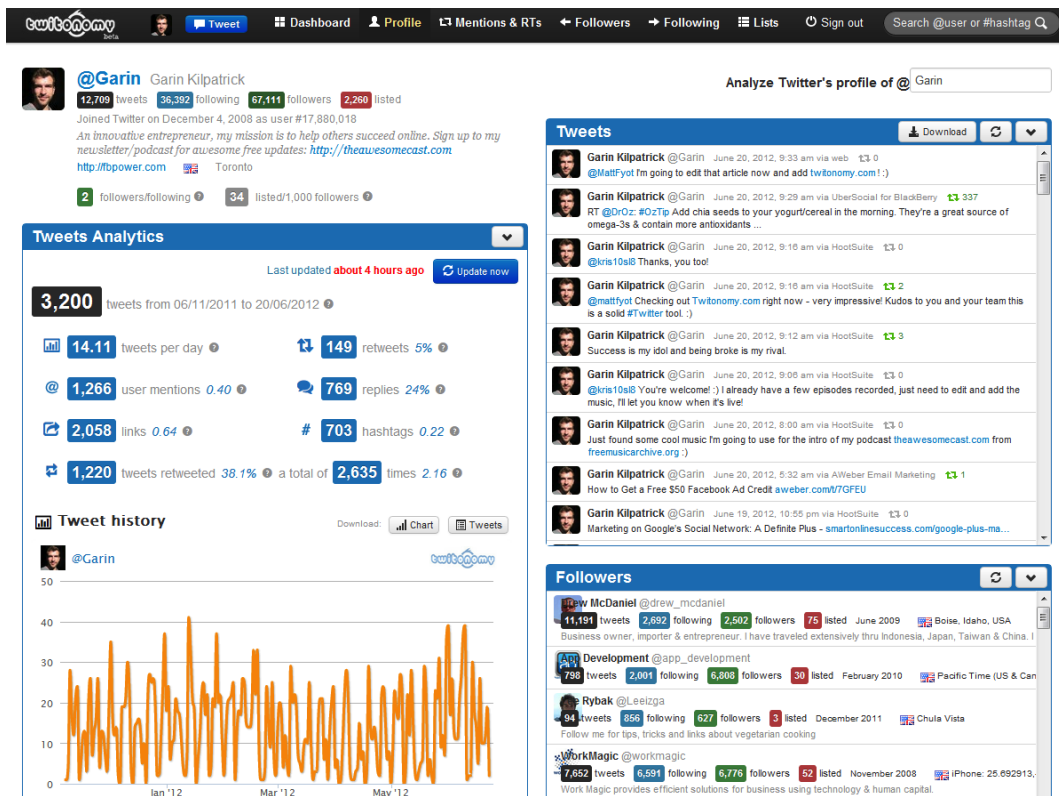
twitonomy beta Tweet Dashboard Profile Mentions & RTs Followers Following Lists Sign out Search @user or #hashtag

@Garin Garin Kilpatrick
12,709 tweets 36,392 following 67,111 followers 2,260 listed
Joined Twitter on December 4, 2008 as user #17,880,018
An innovative entrepreneur, my mission is to help others succeed online. Sign up to my newsletter/podcast for awesome free updates: http://theawesomecast.com
http://fbpower.com Toronto
2 followers/following 34 listed/1,000 followers

Analyze Twitter's profile of @ Garin

Tweets Analytics
Last updated about 4 hours ago Update now
3,200 tweets from 06/11/2011 to 20/06/2012
14.11 tweets per day
149 retweets 5%
1,266 user mentions 0.40
769 replies 24%
2,058 links 0.64
703 hashtags 0.22
1,220 tweets retweeted 38.1% a total of 2,635 times 2.16

Tweet history
Download: Chart Tweets
@Garin twitonomy
50 40 30 20 10 0
Jan '12 Mar '12 May '12

Tweets
Download
Garin Kilpatrick @Garin June 20, 2012, 9:33 am via web 0
@MattFyot I'm going to edit that article now and add twitonomy.com ! :)
Garin Kilpatrick @Garin June 20, 2012, 9:29 am via UberSocial for BlackBerry 337
RT @DrOz: #OzTip Add chia seeds to your yogurt/cereal in the morning. They're a great source of omega-3s & contain more antioxidants ...
Garin Kilpatrick @Garin June 20, 2012, 9:16 am via HootSuite 0
@kris10sl8 Thanks, you too!
Garin Kilpatrick @Garin June 20, 2012, 9:16 am via HootSuite 2
@mattfyot Checking out Twitonomy.com right now - very impressive! Kudos to you and your team this is a solid #Twitter tool. :)
Garin Kilpatrick @Garin June 20, 2012, 9:12 am via HootSuite 3
Success is my idol and being broke is my rival.
Garin Kilpatrick @Garin June 20, 2012, 9:06 am via HootSuite 0
@kris10sl8 You're welcome! :) I already have a few episodes recorded, just need to edit and add the music, I'll let you know when it's live!
Garin Kilpatrick @Garin June 20, 2012, 8:00 am via HootSuite 0
Just found some cool music I'm going to use for the intro of my podcast theawesomecast.com from freemusicarchive.org :)
Garin Kilpatrick @Garin June 20, 2012, 5:32 am via AWeber Email Marketing 1
How to Get a Free $50 Facebook Ad Credit aweber.com/t/7GFEU
Garin Kilpatrick @Garin June 19, 2012, 10:55 pm via HootSuite 0
Marketing on Google's Social Network: A Definite Plus - smartonlinesuccess.com/google-plus-ma...

Followers
Drew McDaniel @drew_mcdaniel
11,191 tweets 2,692 following 2,502 followers 75 listed June 2009 Boise, Idaho, USA
Business owner, importer & entrepreneur. I have traveled extensively thru Indonesia, Japan, Taiwan & China. I
App Development @app_development
798 tweets 2,001 following 6,808 followers 30 listed February 2010 Pacific Time (US & Can
Rybak @Leeizga
94 tweets 856 following 627 followers 3 listed December 2011 Chula Vista
Follow me for tips, tricks and links about vegetarian cooking
WorkMagic @workmagic
7,652 tweets 6,591 following 6,776 followers 52 listed November 2008 iPhone: 25.692913,
Work Magic provides efficient solutions for business using technology & human capital.